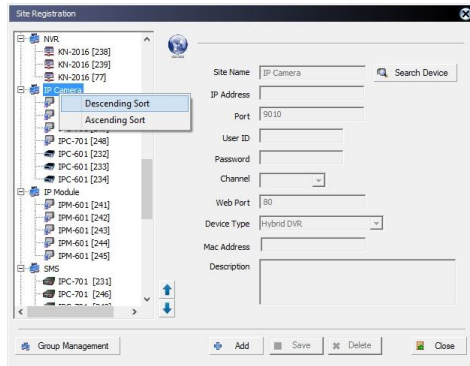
Site Registration

NVR
KN-2016 [238]
KN-2016 [239]
KN-2016 [77]
IP Camera
Descending Sort
Ascending Sort
IPC-701 [248]
IPC-601 [232]
IPC-601 [233]
IPC-601 [234]
IP Module
IPM-601 [241]
IPM-601 [242]
IPM-601 [243]
IPM-601 [244]
IPM-601 [245]
SMS
IPC-701 [231]
IPC-701 [246]
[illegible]

Site Name IP Camera
Search Device
IP Address
Port 9010
User ID
Password
Channel
Web Port 80
Device Type Hybrid DVR
Mac Address
Description

Group Management
Add
Save
Delete
Close